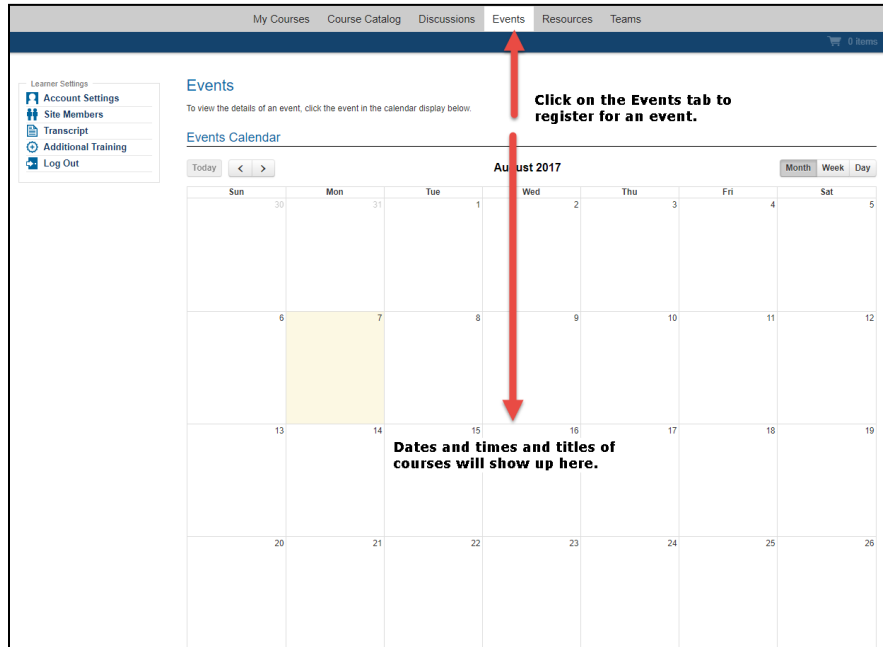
My Courses Course Catalog Discussions Events Resources Teams

0 items

Learner Settings
Account Settings
Site Members
Transcript
Additional Training
Log Out

Events

To view the details of an event, click the event in the calendar display below.

Click on the Events tab to register for an event.

Events Calendar

Today < >

August 2017

Month Week Day

| Sun | Mon | Tue | Wed | Thu | Fri | Sat |
|---|---|---|---|---|---|---|
| 30 | 31 | 1 | 2 | 3 | 4 | 5 |
| 6 | 7 | 8 | 9 | 10 | 11 | 12 |
| 13 | 14 | 15 | 16 | 17 | 18 | 19 |
| 20 | 21 | 22 | 23 | 24 | 25 | 26 |

Dates and times and titles of courses will show up here.